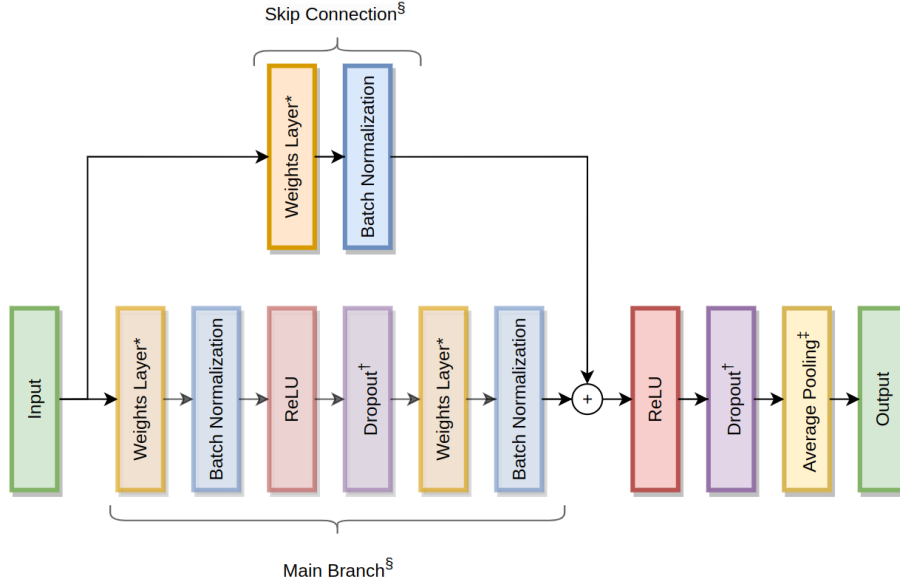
Skip Connection§

Weights Layer*

Batch Normalization

Input

Weights Layer*

Batch Normalization

ReLU

Dropout†

Weights Layer*

Batch Normalization

+

ReLU

Dropout†

Average Pooling‡

Output

Main Branch§